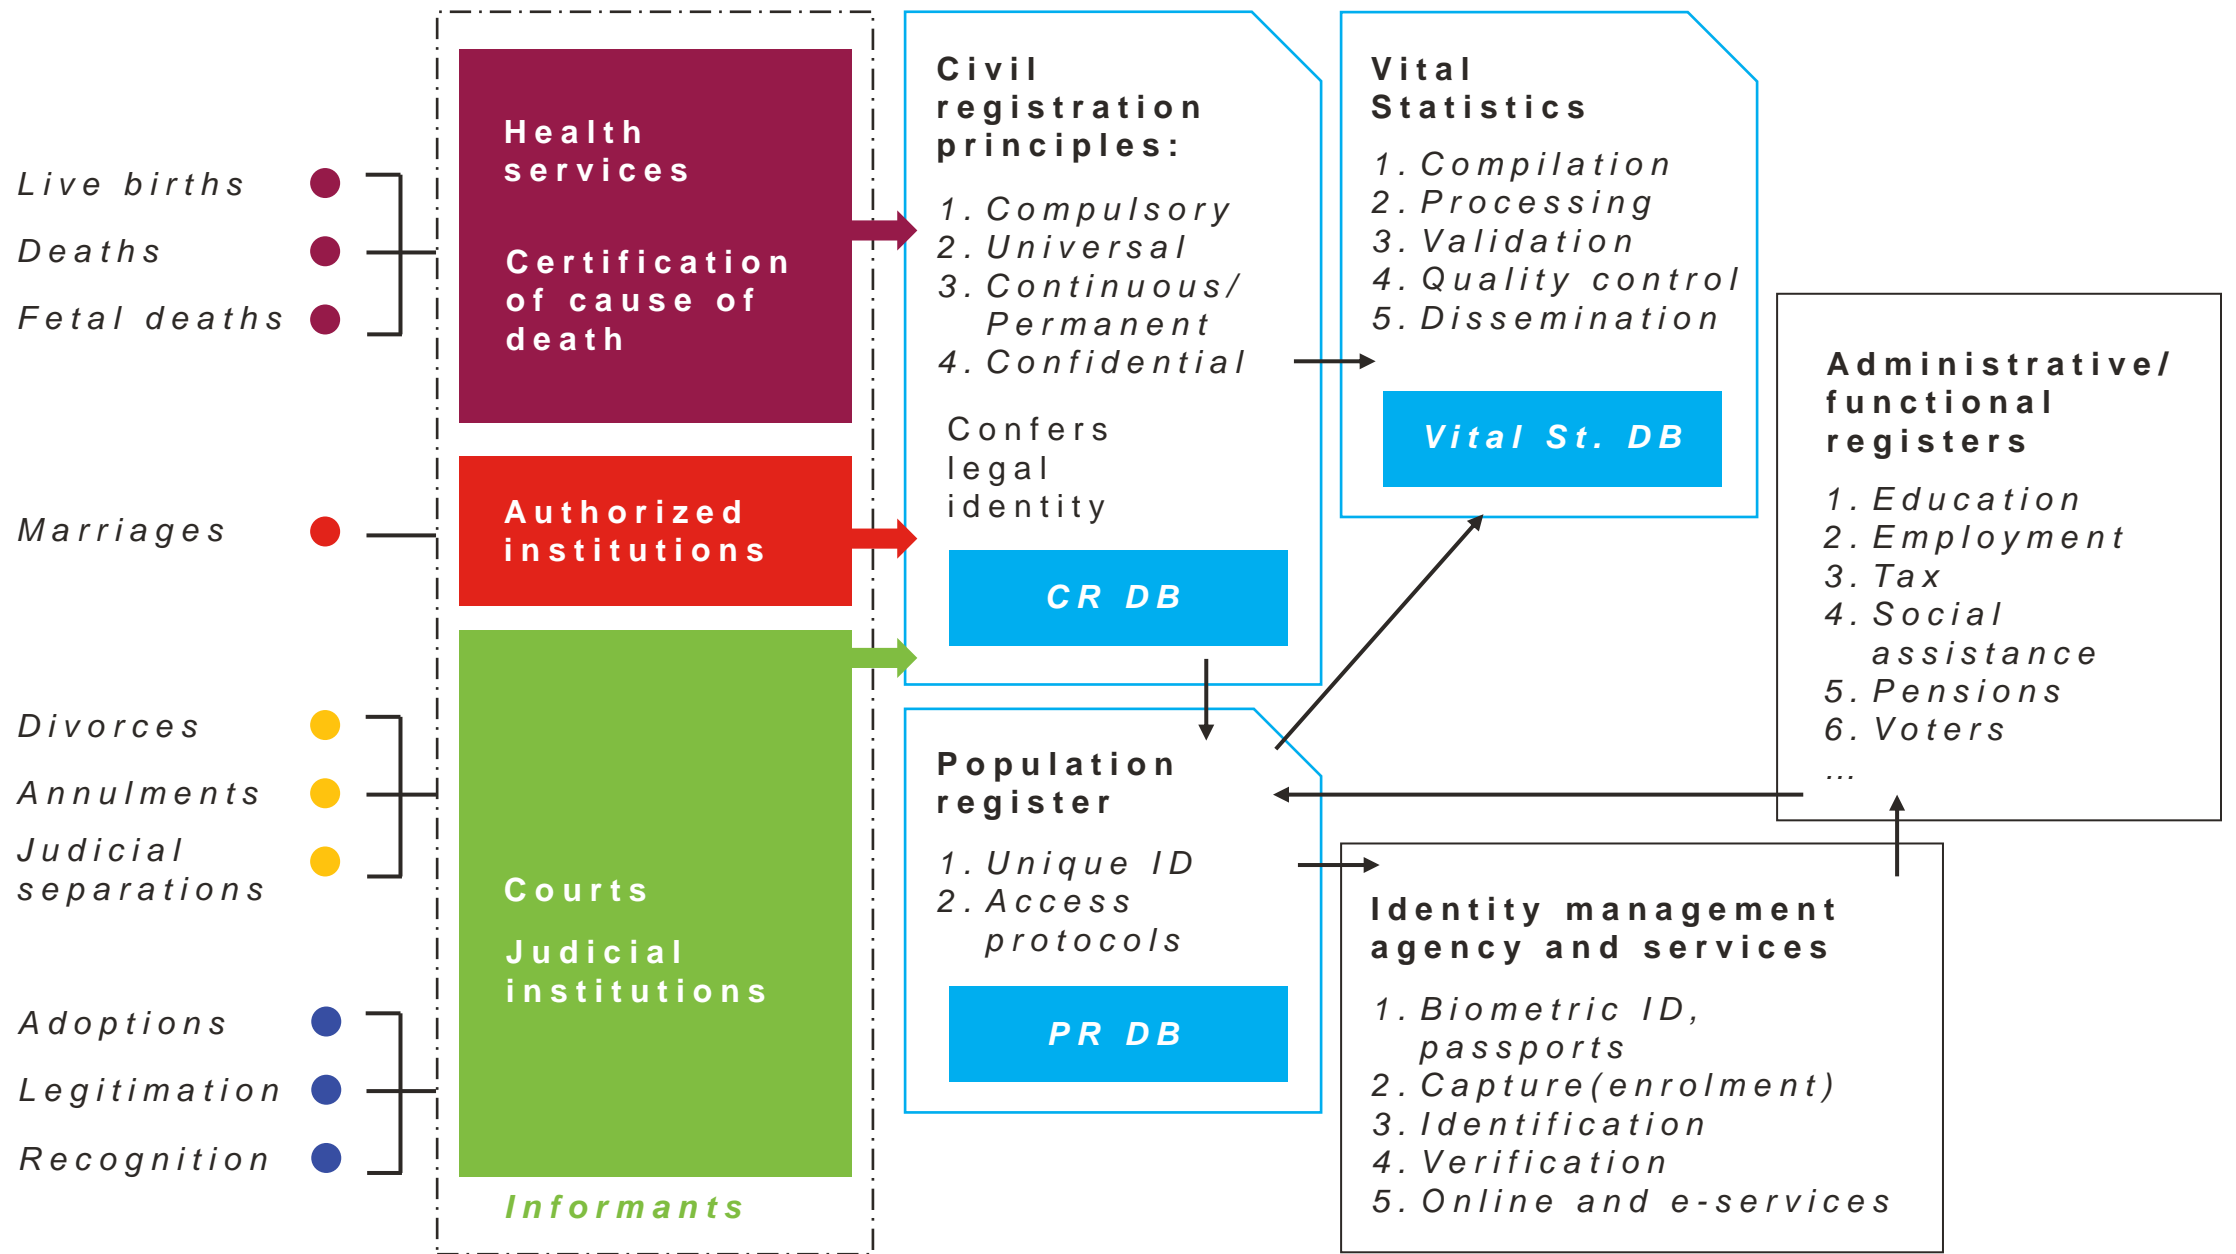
Live births
Deaths
Fetal deaths

Marriages

Divorces
Annulments
Judicial separations

Adoptions
Legitimation
Recognition

Health services

Certification of cause of death

Authorized institutions

Courts

Judicial institutions

Informants

Civil registration principles:

1. Compulsory
2. Universal
3. Continuous/ Permanent
4. Confidential

Confers legal identity

CR DB

Vital Statistics

1. Compilation
2. Processing
3. Validation
4. Quality control
5. Dissemination

Vital St. DB

Administrative/ functional registers

1. Education
2. Employment
3. Tax
4. Social assistance
5. Pensions
6. Voters
...

Population register

1. Unique ID
2. Access protocols

PR DB

Identity management agency and services

1. Biometric ID, passports
2. Capture(enrolment)
3. Identification
4. Verification
5. Online and e-services